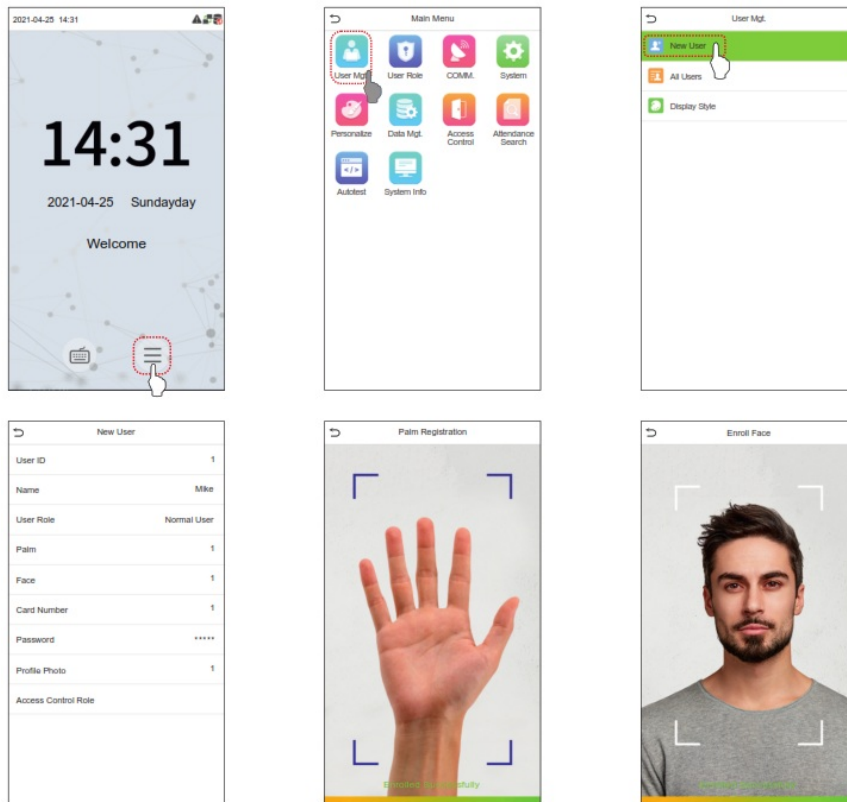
2021-04-25 14:31

14:31

2021-04-25 Sundayday

Welcome

Main Menu

User Mgt.
User Role
COMM.
System
Personalize
Data Mgt.
Access Control
Attendance Search
Autotest
System Info

User Mgt.

New User
All Users
Display Style

New User

| | |
|---|---|
| User ID | 1 |
| Name | Mike |
| User Role | Normal User |
| Palm | 1 |
| Face | 1 |
| Card Number | 1 |
| Password | \*\*\*\*\* |
| Profile Photo | 1 |
| Access Control Role | |

Palm Registration

Enrolled Successfully

Enroll Face

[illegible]